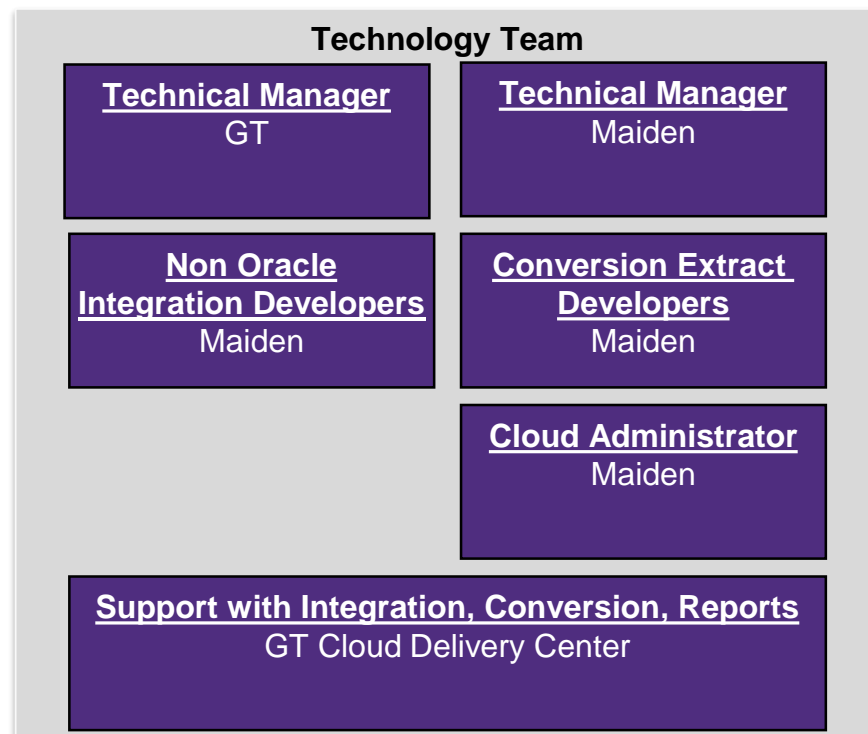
Technology Team

Technical Manager
GT

Technical Manager
Maiden

Non Oracle Integration Developers
Maiden

Conversion Extract Developers
Maiden

Cloud Administrator
Maiden

Support with Integration, Conversion, Reports
GT Cloud Delivery Center